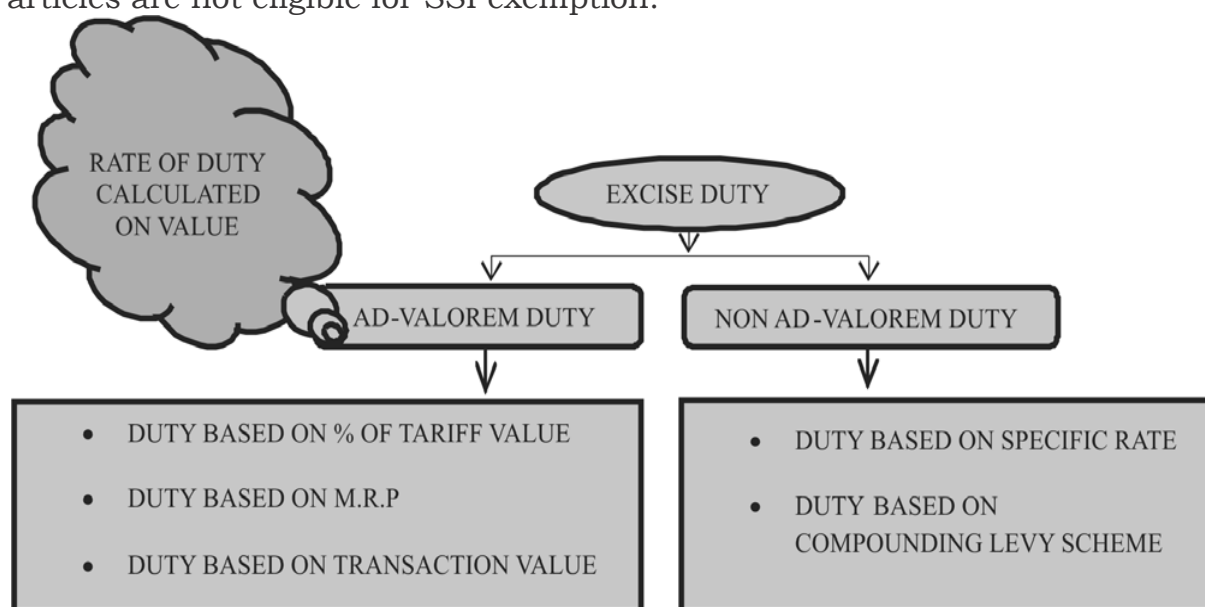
articles are not eligible for SSI exemption.

RATE OF DUTY CALCULATED ON VALUE

EXCISE DUTY

AD-VALOREM DUTY

NON AD-VALOREM DUTY

• DUTY BASED ON % OF TARIFF VALUE
• DUTY BASED ON M.R.P
• DUTY BASED ON TRANSACTION VALUE

• DUTY BASED ON SPECIFIC RATE
• DUTY BASED ON COMPOUNDING LEVY SCHEME